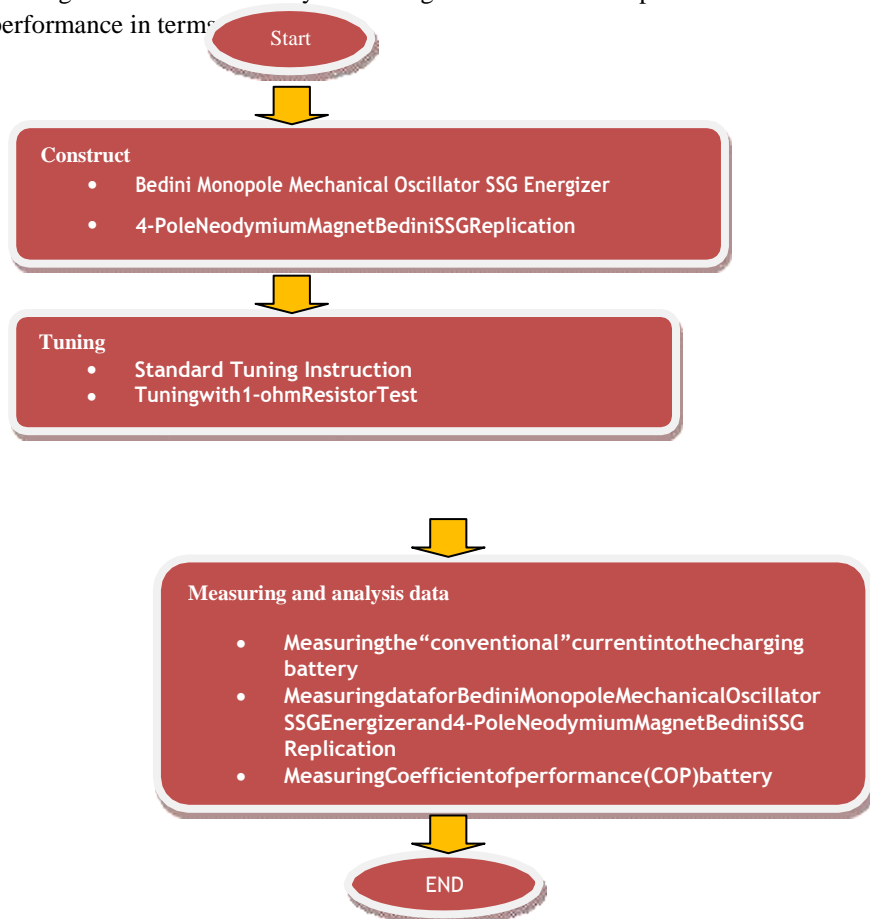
erformance in terms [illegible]

Start

Construct
- Bedini Monopole Mechanical Oscillator SSG Energizer
- 4-PoleNeodymiumMagnetBediniSSGReplication

Tuning
- Standard Tuning Instruction
- Tuningwith1-ohmResistorTest

Measuring and analysis data
- Measuringthe“conventional”currentintothecharging battery
- MeasuringdataforBediniMonopoleMechanicalOscillator SSGEnergizerand4-PoleNeodymiumMagnetBediniSSG Replication
- MeasuringCoefficientofperformance(COP)battery

END